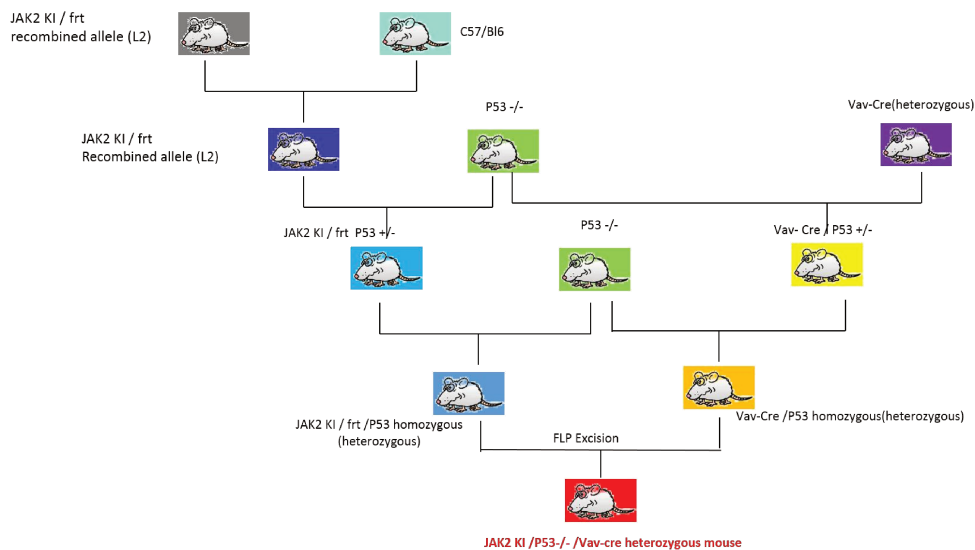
JAK2 KI / frt recombined allele (L2)

C57/Bl6

JAK2 KI / frt Recombined allele (L2)

P53 -/-

Vav-Cre(heterozygous)

JAK2 KI / frt P53 +/-

P53 -/-

Vav- Cre / P53 +/-

JAK2 KI / frt /P53 homozygous (heterozygous)

Vav-Cre /P53 homozygous(heterozygous)

FLP Excision

JAK2 KI /P53-/- /Vav-cre heterozygous mouse